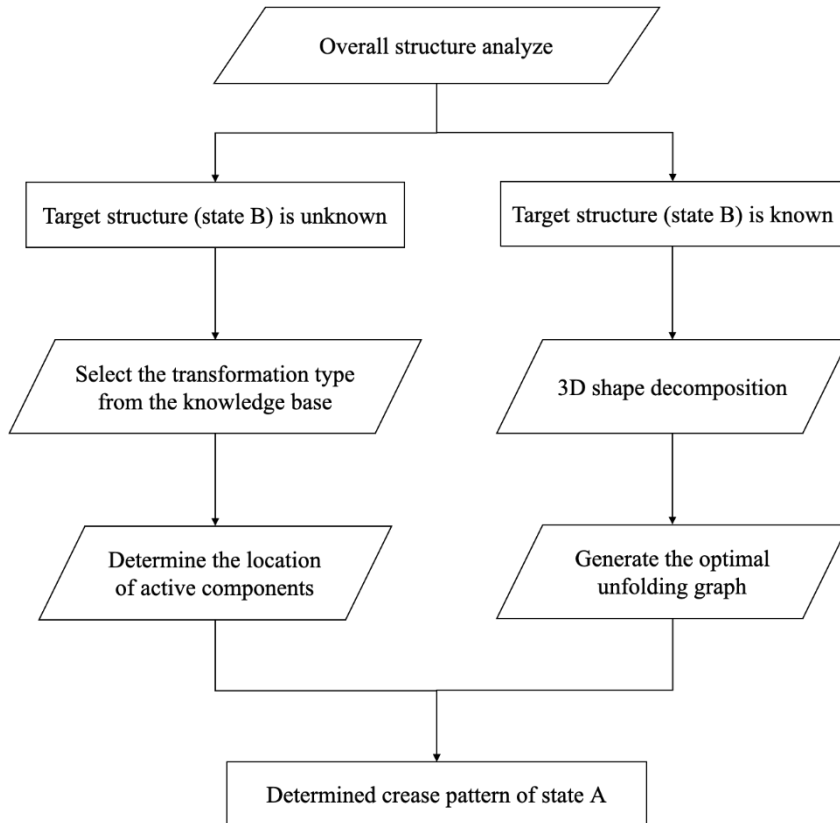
Overall structure analyze

Target structure (state B) is unknown

Target structure (state B) is known

Select the transformation type from the knowledge base

3D shape decomposition

Determine the location of active components

Generate the optimal unfolding graph

Determined crease pattern of state A